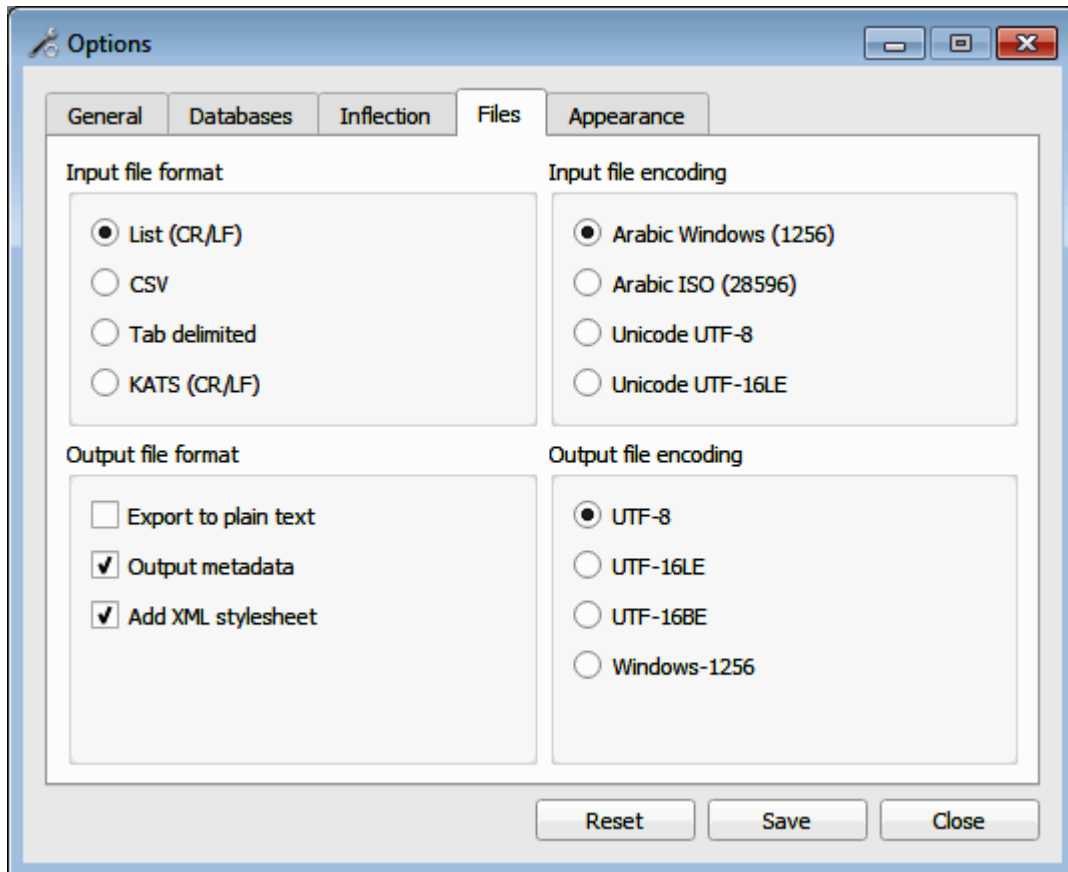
Options

General | Databases | Inflection | Files | Appearance

Input file format

List (CR/LF)
CSV
Tab delimited
KATS (CR/LF)

Input file encoding

Arabic Windows (1256)
Arabic ISO (28596)
Unicode UTF-8
Unicode UTF-16LE

Output file format

Export to plain text
Output metadata
Add XML stylesheet

Output file encoding

UTF-8
UTF-16LE
UTF-16BE
Windows-1256

Reset | Save | Close